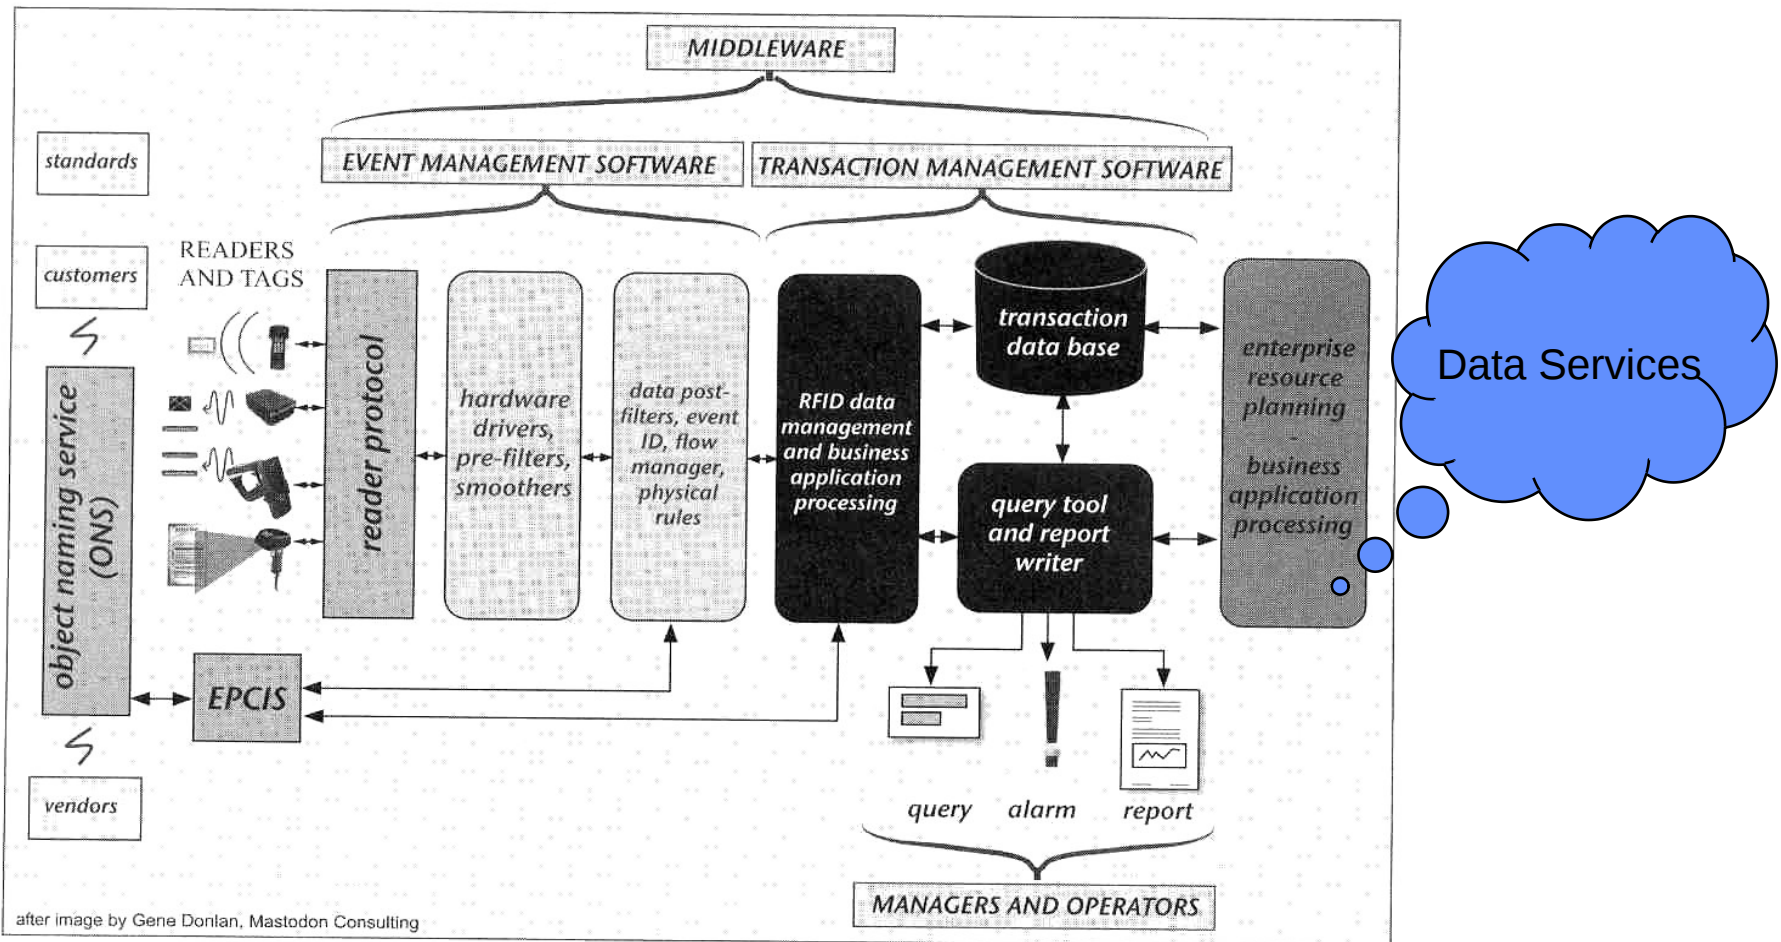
MIDDLEWARE

standards

EVENT MANAGEMENT SOFTWARE

TRANSACTION MANAGEMENT SOFTWARE

customers

READERS AND TAGS

object naming service (ONS)

reader protocol

hardware drivers, pre-filters, smoothers

data post-filters, event ID, flow manager, physical rules

RFID data management and business application processing

transaction data base

query tool and report writer

enterprise resource planning - business application processing

Data Services

EPCIS

query

alarm

report

vendors

MANAGERS AND OPERATORS

after image by Gene Donlan, Mastodon Consulting